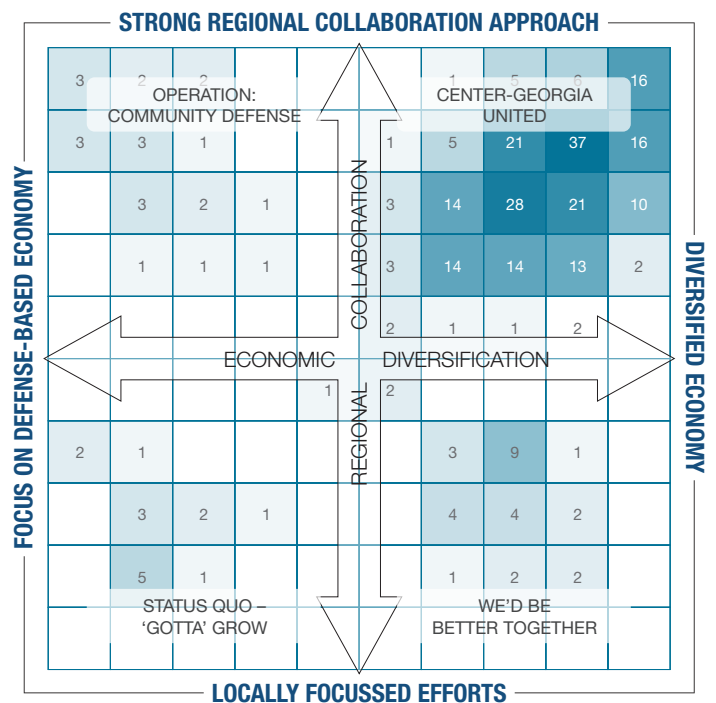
STRONG REGIONAL COLLABORATION APPROACH

FOCUS ON DEFENSE-BASED ECONOMY

DIVERSIFIED ECONOMY

LOCALLY FOCUSSED EFFORTS

OPERATION: COMMUNITY DEFENSE

CENTER-GEORGIA UNITED

STATUS QUO – 'GOTTA' GROW

WE'D BE BETTER TOGETHER

ECONOMIC DIVERSIFICATION

REGIONAL COLLABORATION

| 3 | 2 | 2 | | | | 1 | 5 | 6 | 16 |
|---|---|---|---|---|---|---|---|---|---|
| 3 | 3 | 1 | | | 1 | 5 | 21 | 37 | 16 |
| | 3 | 2 | 1 | | 3 | 14 | 28 | 21 | 10 |
| | 1 | 1 | 1 | | 3 | 14 | 14 | 13 | 2 |
| | | | | | 2 | 1 | 1 | 2 | |
| | | | | 1 | 2 | | | | |
| 2 | 1 | | | | | 3 | 9 | 1 | |
| | 3 | 2 | 1 | | | 4 | 4 | 2 | |
| | 5 | 1 | | | | 1 | 2 | 2 | |
| | | | | | | | | | |